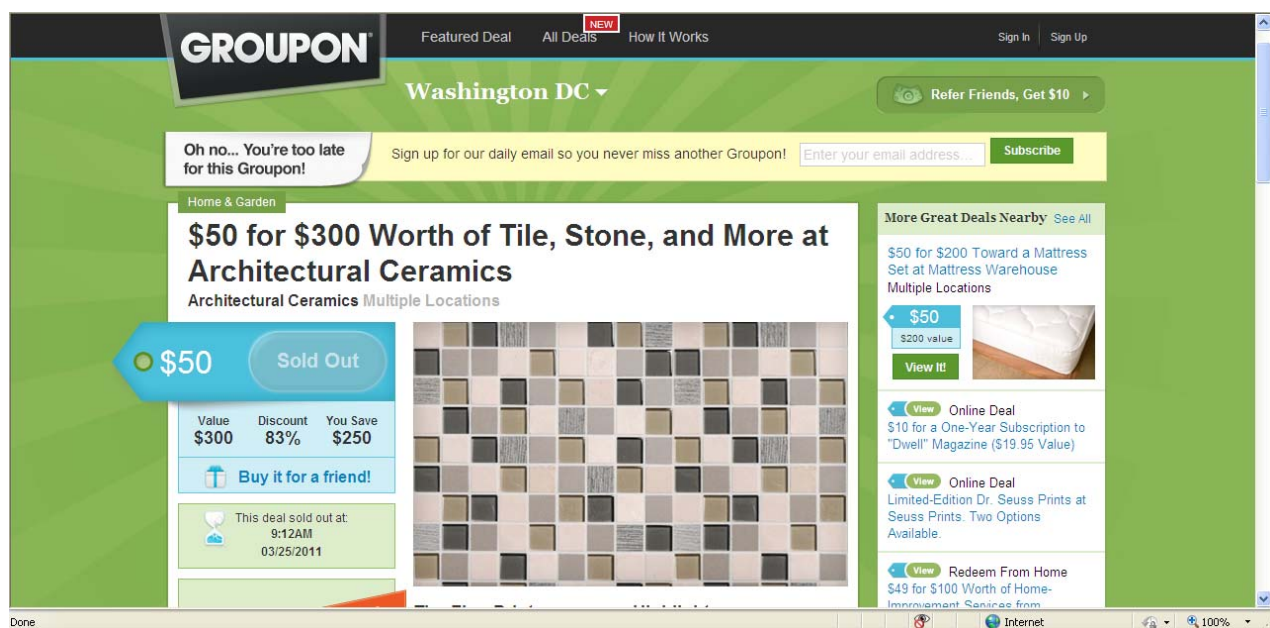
GROUPON

Featured Deal All Deals NEW How It Works

Sign In Sign Up

Washington DC

Refer Friends, Get $10

Oh no... You're too late for this Groupon!

Sign up for our daily email so you never miss another Groupon!

Enter your email address...

Subscribe

Home & Garden

$50 for $300 Worth of Tile, Stone, and More at Architectural Ceramics

Architectural Ceramics Multiple Locations

$50 Sold Out

| Value | Discount | You Save |
|---|---|---|
| $300 | 83% | $250 |

Buy it for a friend!

This deal sold out at: 9:12AM 03/25/2011

More Great Deals Nearby See All

$50 for $200 Toward a Mattress Set at Mattress Warehouse
Multiple Locations

$50
$200 value
View It!

View Online Deal
$10 for a One-Year Subscription to "Dwell" Magazine ($19.95 Value)

View Online Deal
Limited-Edition Dr. Seuss Prints at Seuss Prints. Two Options Available.

View Redeem From Home
$49 for $100 Worth of Home-Improvement Services from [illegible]

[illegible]

Done

Internet

100%